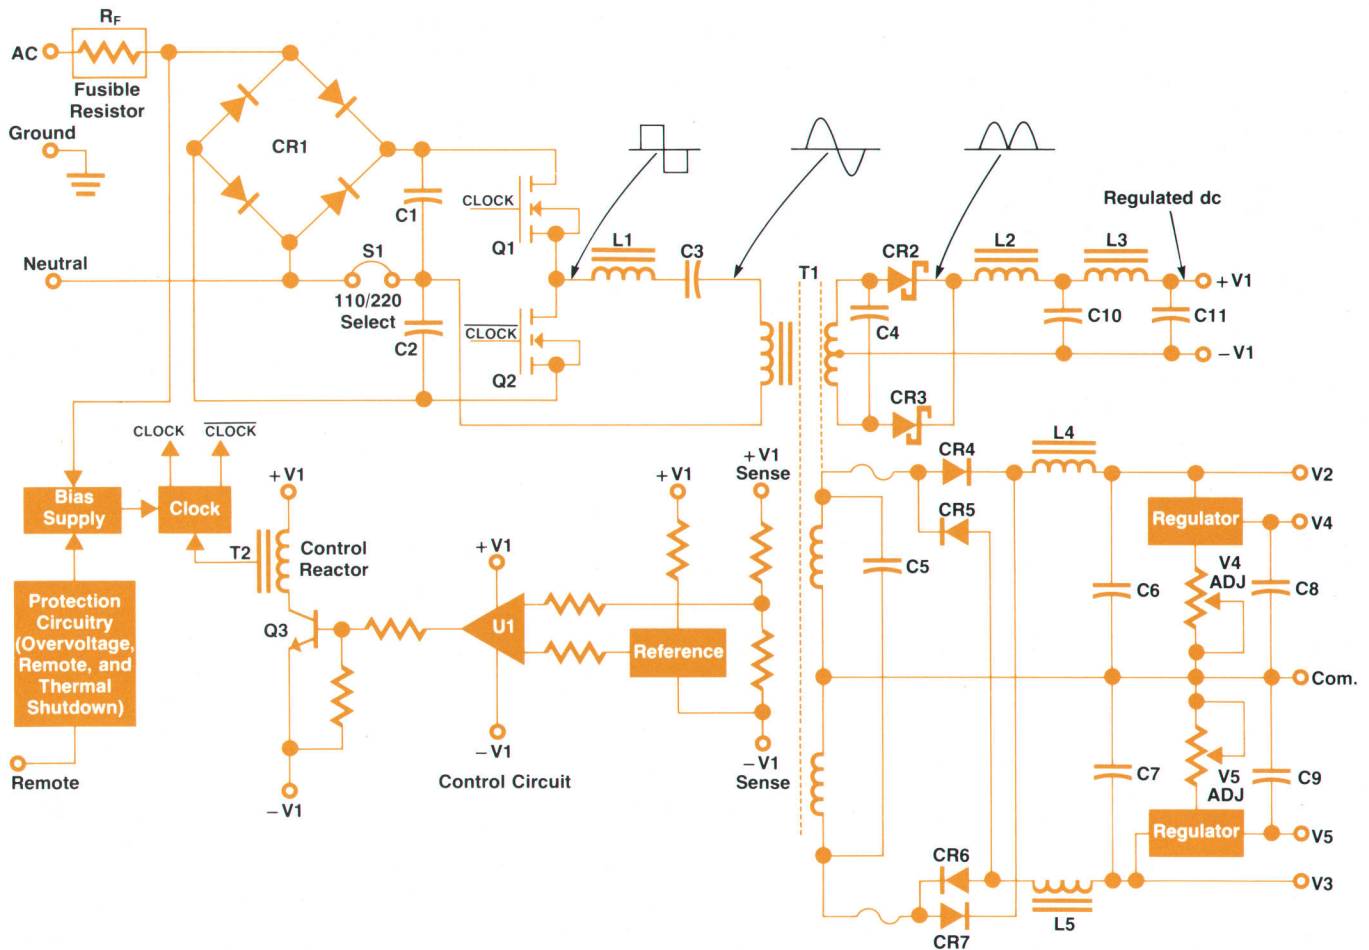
$R_F$
AC
Fusible Resistor
Ground
CR1
C1
CLOCK
Q1
L1
C3
T1
CR2
L2
L3
Regulated dc
+V1
Neutral
S1
110/220 Select
C2
$\overline{\text{CLOCK}}$
Q2
C4
C10
C11
−V1
CR3
CLOCK
$\overline{\text{CLOCK}}$
+V1
+V1
+V1 Sense
CR4
L4
V2
Bias Supply
Clock
CR5
Regulator
V4
T2
Control Reactor
+V1
C5
V4 ADJ
C6
C8
Protection Circuitry (Overvoltage, Remote, and Thermal Shutdown)
Q3
U1
Reference
Com.
C7
V5 ADJ
C9
−V1
−V1 Sense
Remote
Control Circuit
−V1
Regulator
V5
CR6
V3
L5
CR7